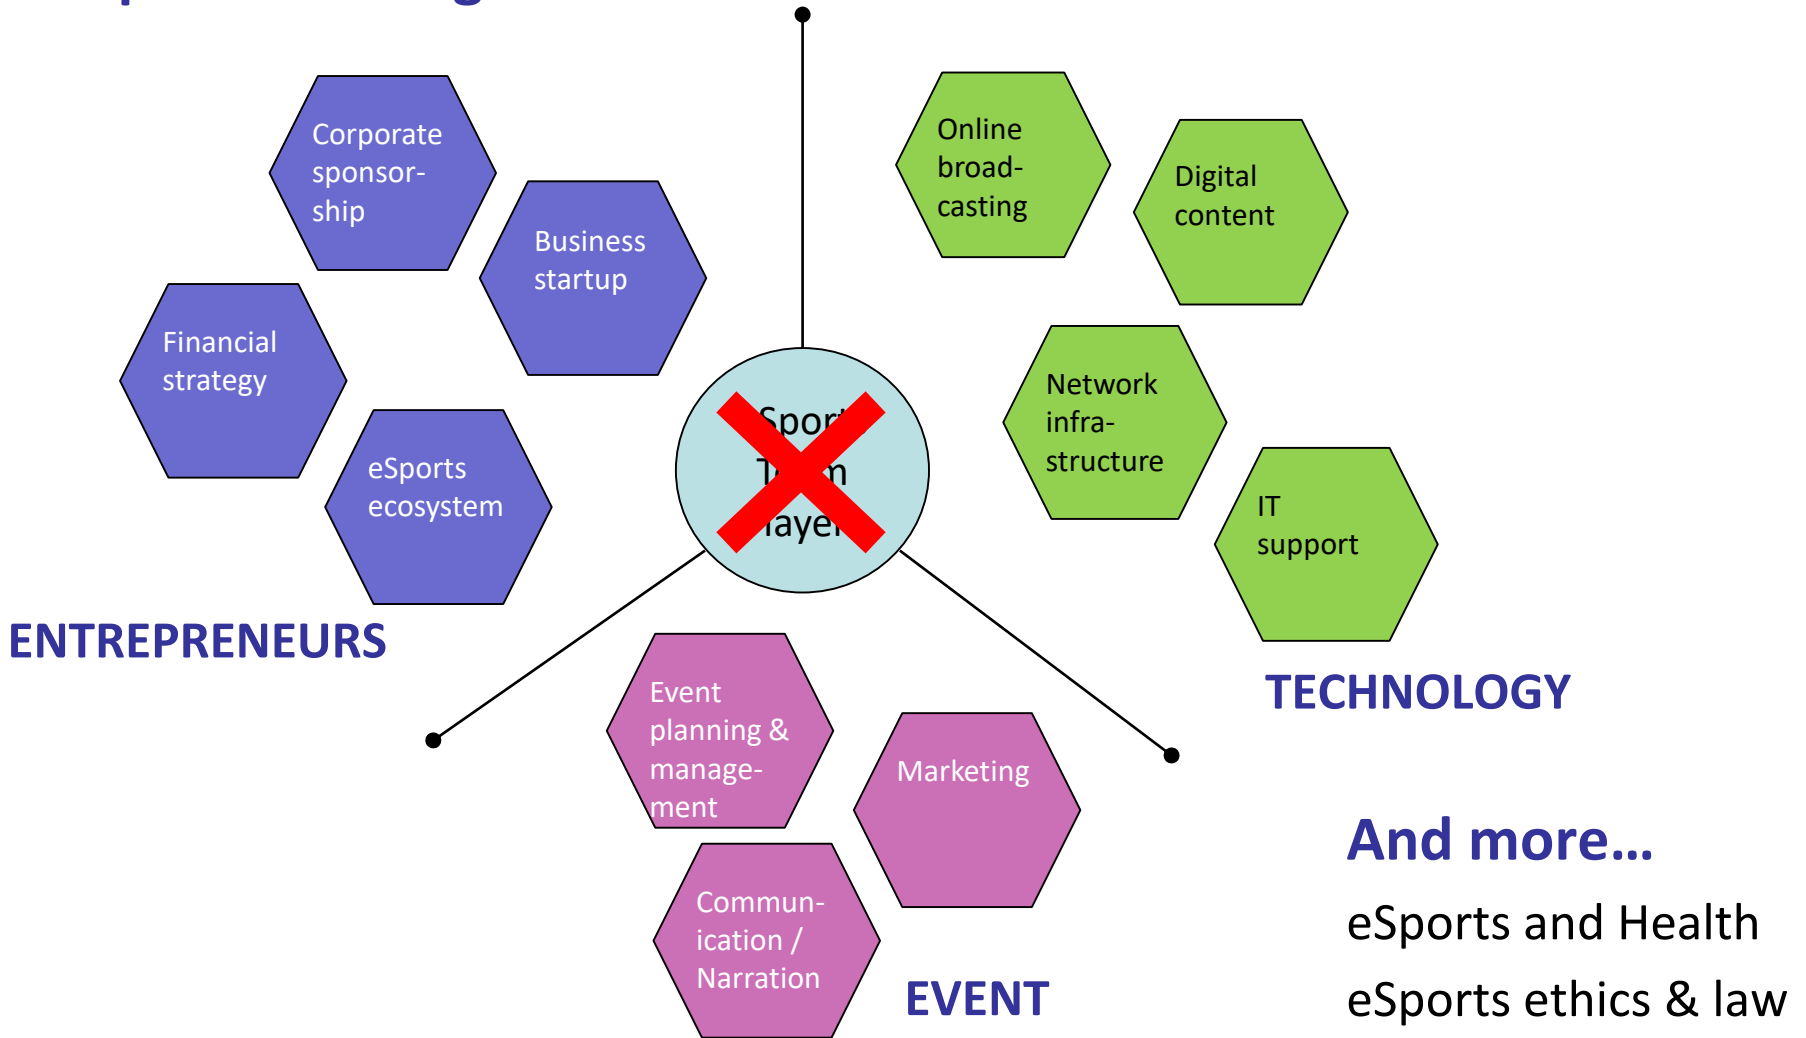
Corporate sponsorship

Business startup

Financial strategy

eSports ecosystem

ENTREPRENEURS

Online broadcasting

Digital content

Network infrastructure

IT support

TECHNOLOGY

Spor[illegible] T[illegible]m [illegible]ayer

Event planning & management

Marketing

Communication / Narration

EVENT

And more…

eSports and Health

eSports ethics & law